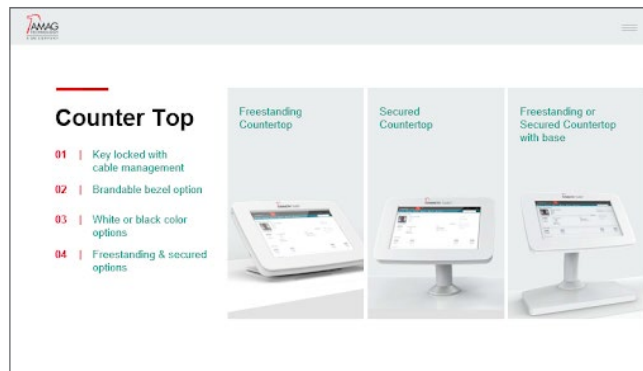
AMAG

Counter Top

01 | Key locked with cable management

02 | Brandable bezel option

03 | White or black color options

04 | Freestanding & secured options

Freestanding Countertop

Secured Countertop

Freestanding or Secured Countertop with base